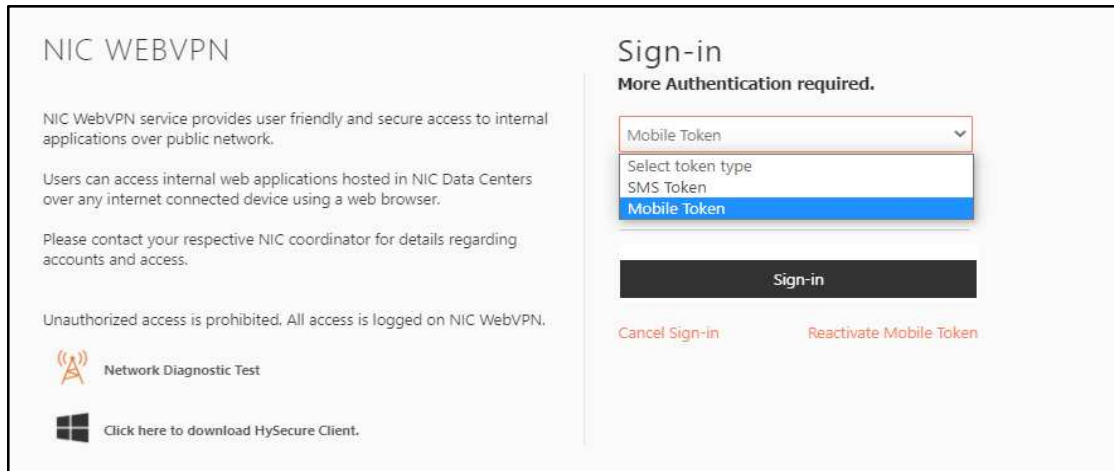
NIC WEBVPN

NIC WebVPN service provides user friendly and secure access to internal applications over public network.

Users can access internal web applications hosted in NIC Data Centers over any internet connected device using a web browser.

Please contact your respective NIC coordinator for details regarding accounts and access.

Unauthorized access is prohibited. All access is logged on NIC WebVPN.

Network Diagnostic Test

Click here to download HySecure Client.

Sign-in

More Authentication required.

Mobile Token

Select token type
SMS Token
Mobile Token

Sign-in

Cancel Sign-in

Reactivate Mobile Token